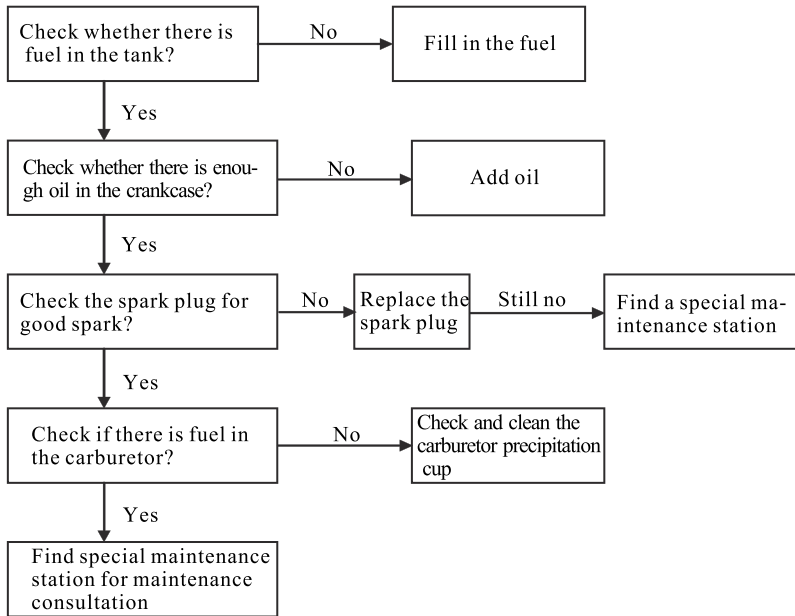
Check whether there is fuel in the tank?

No

Fill in the fuel

Yes

Check whether there is enough oil in the crankcase?

No

Add oil

Yes

Check the spark plug for good spark?

No

Replace the spark plug

Still no

Find a special maintenance station

Yes

Check if there is fuel in the carburetor?

No

Check and clean the carburetor precipitation cup

Yes

Find special maintenance station for maintenance consultation